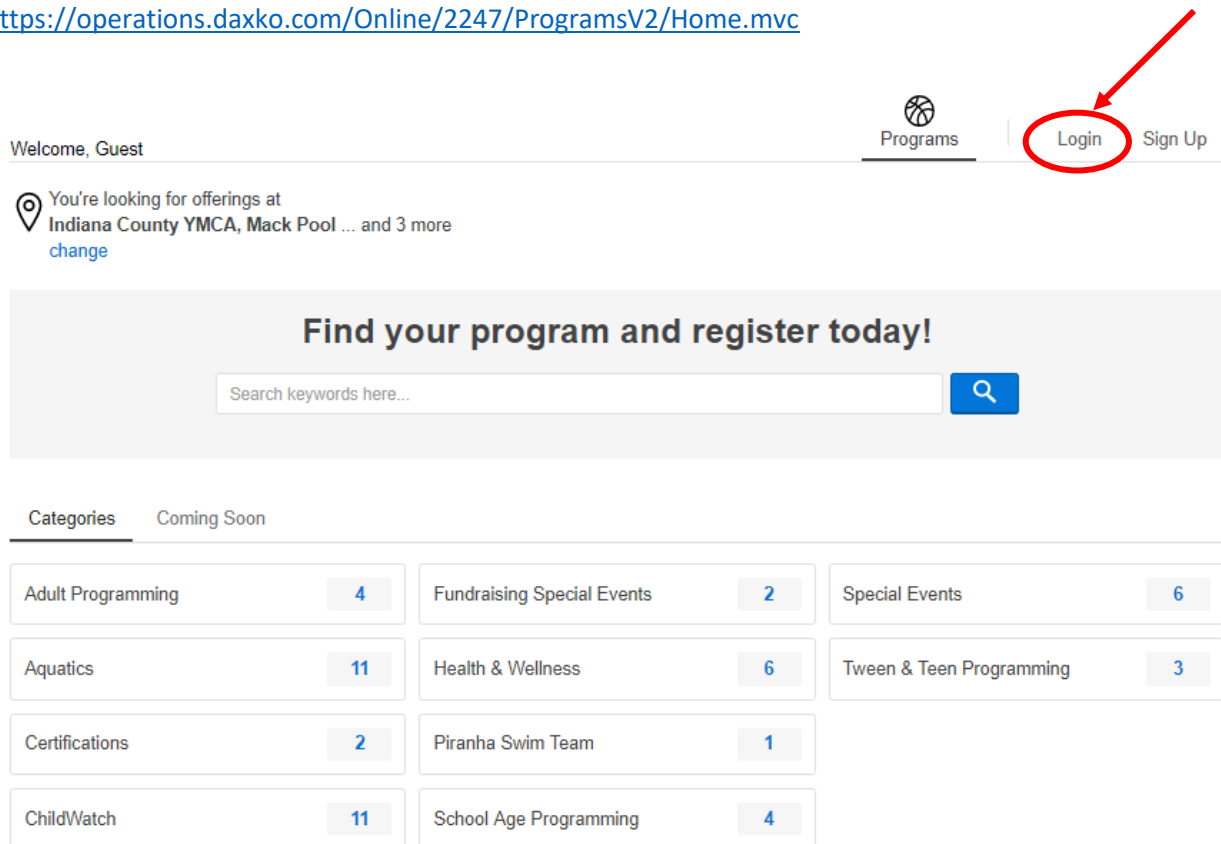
ttps://operations.daxko.com/Online/2247/ProgramsV2/Home.mvc

Welcome, Guest

Programs

Login

Sign Up

You're looking for offerings at
**Indiana County YMCA, Mack Pool** ... and 3 more
change

Find your program and register today!

Search keywords here...

Categories

Coming Soon

Adult Programming 4

Aquatics 11

Certifications 2

ChildWatch 11

Fundraising Special Events 2

Health & Wellness 6

Piranha Swim Team 1

School Age Programming 4

Special Events 6

Tween & Teen Programming 3